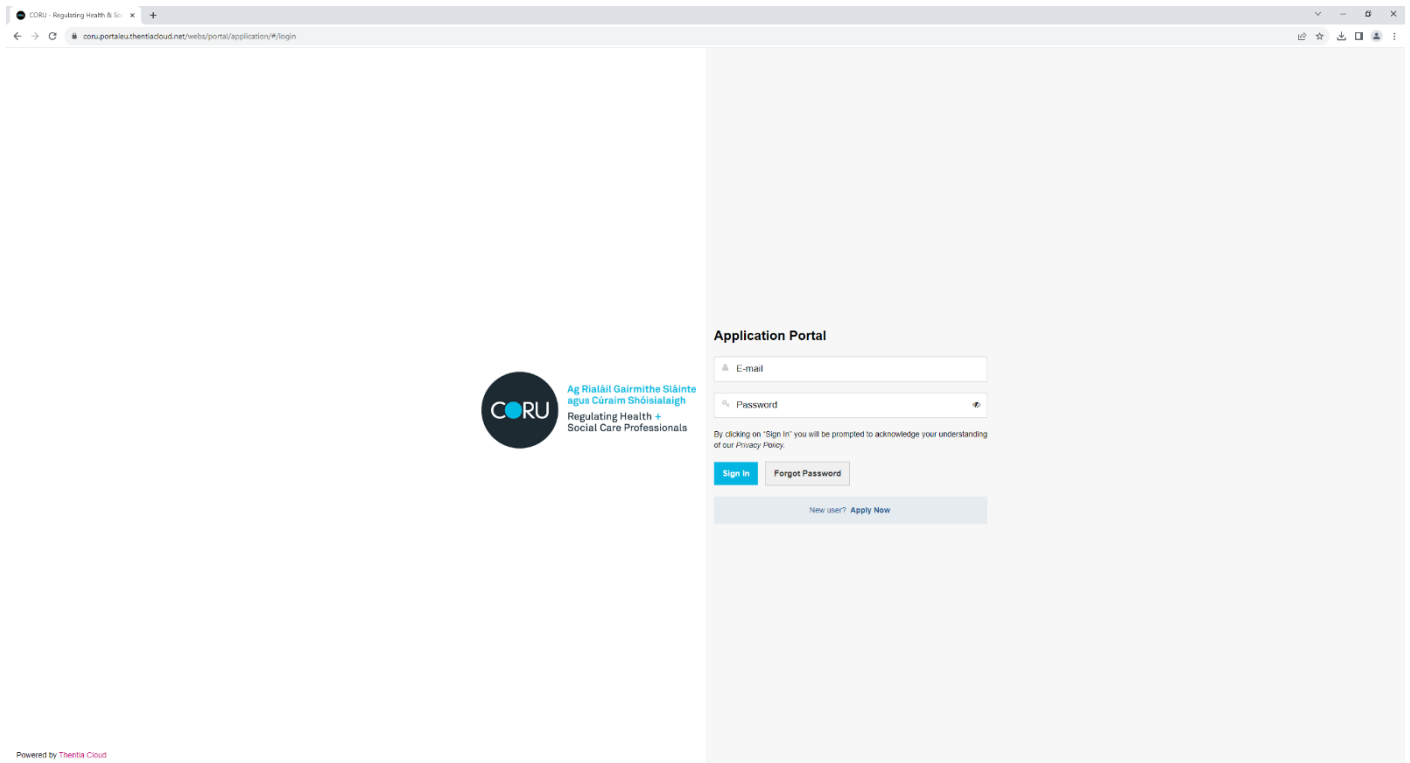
CORU - Regulating Health & So ×

coru.portaleu.thentiacloud.net/webs/portal/application/#/login

CORU

Ag Rialáil Gairmithe Sláinte agus Cúraim Shóisialaigh

Regulating Health + Social Care Professionals

Application Portal

E-mail

Password

By clicking on "Sign In" you will be prompted to acknowledge your understanding of our Privacy Policy.

Sign In

Forgot Password

New user? Apply Now

Powered by Thentia Cloud